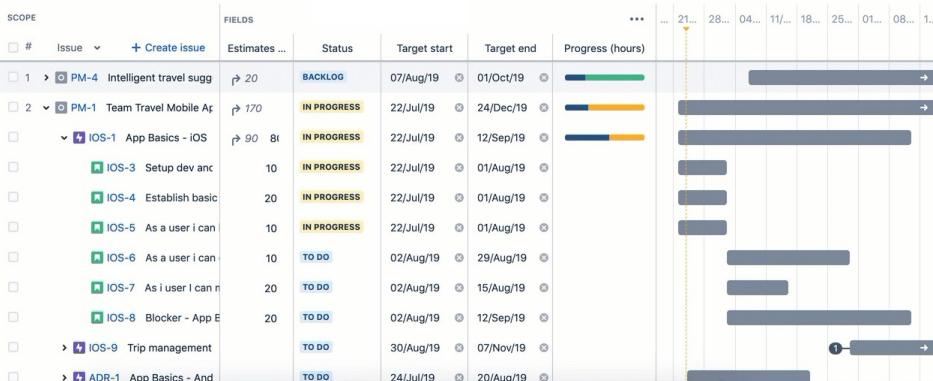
SCOPE

FIELDS

•••

21... 28... 04... 11/... 18... 25... 01... 08...

| # | Issue | Estimates ... | Status | Target start | Target end | Progress (hours) |
|---|---|---|---|---|---|---|
| 1 | PM-4 Intelligent travel sugg | 20 | BACKLOG | 07/Aug/19 | 01/Oct/19 | |
| 2 | PM-1 Team Travel Mobile Ap | 170 | IN PROGRESS | 22/Jul/19 | 24/Dec/19 | |
| | IOS-1 App Basics - iOS | 90 8 | IN PROGRESS | 22/Jul/19 | 12/Sep/19 | |
| | IOS-3 Setup dev anc | 10 | IN PROGRESS | 22/Jul/19 | 01/Aug/19 | |
| | IOS-4 Establish basic | 20 | IN PROGRESS | 22/Jul/19 | 01/Aug/19 | |
| | IOS-5 As a user i can | 10 | IN PROGRESS | 22/Jul/19 | 01/Aug/19 | |
| | IOS-6 As a user i can | 10 | TO DO | 02/Aug/19 | 29/Aug/19 | |
| | IOS-7 As i user I can n | 20 | TO DO | 02/Aug/19 | 15/Aug/19 | |
| | IOS-8 Blocker - App E | 20 | TO DO | 02/Aug/19 | 12/Sep/19 | |
| | IOS-9 Trip management | | TO DO | 30/Aug/19 | 07/Nov/19 | |
| | ADR-1 App Basics - And | | TO DO | 24/Jul/19 | 20/Aug/19 | |

+ Create issue

1